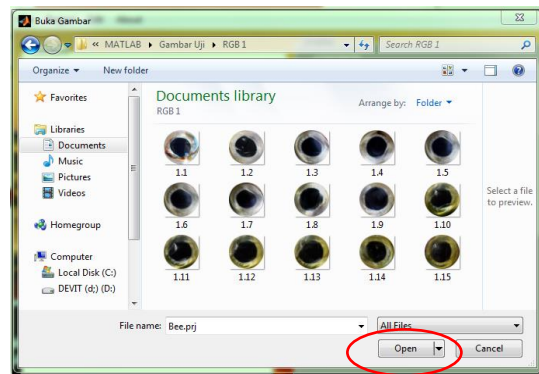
Buka Gambar

« MATLAB ▸ Gambar Uji ▸ RGB 1

Search RGB 1

Organize ▾ New folder

Favorites

Libraries

Documents

Music

Pictures

Videos

Homegroup

Computer

Local Disk (C:)

DEVIT (d;) (D:)

Documents library

RGB 1

Arrange by: Folder ▾

1.1 1.2 1.3 1.4 1.5

1.6 1.7 1.8 1.9 1.10

1.11 1.12 1.13 1.14 1.15

Select a file to preview.

File name: Bee.prj

All Files

Open

Cancel